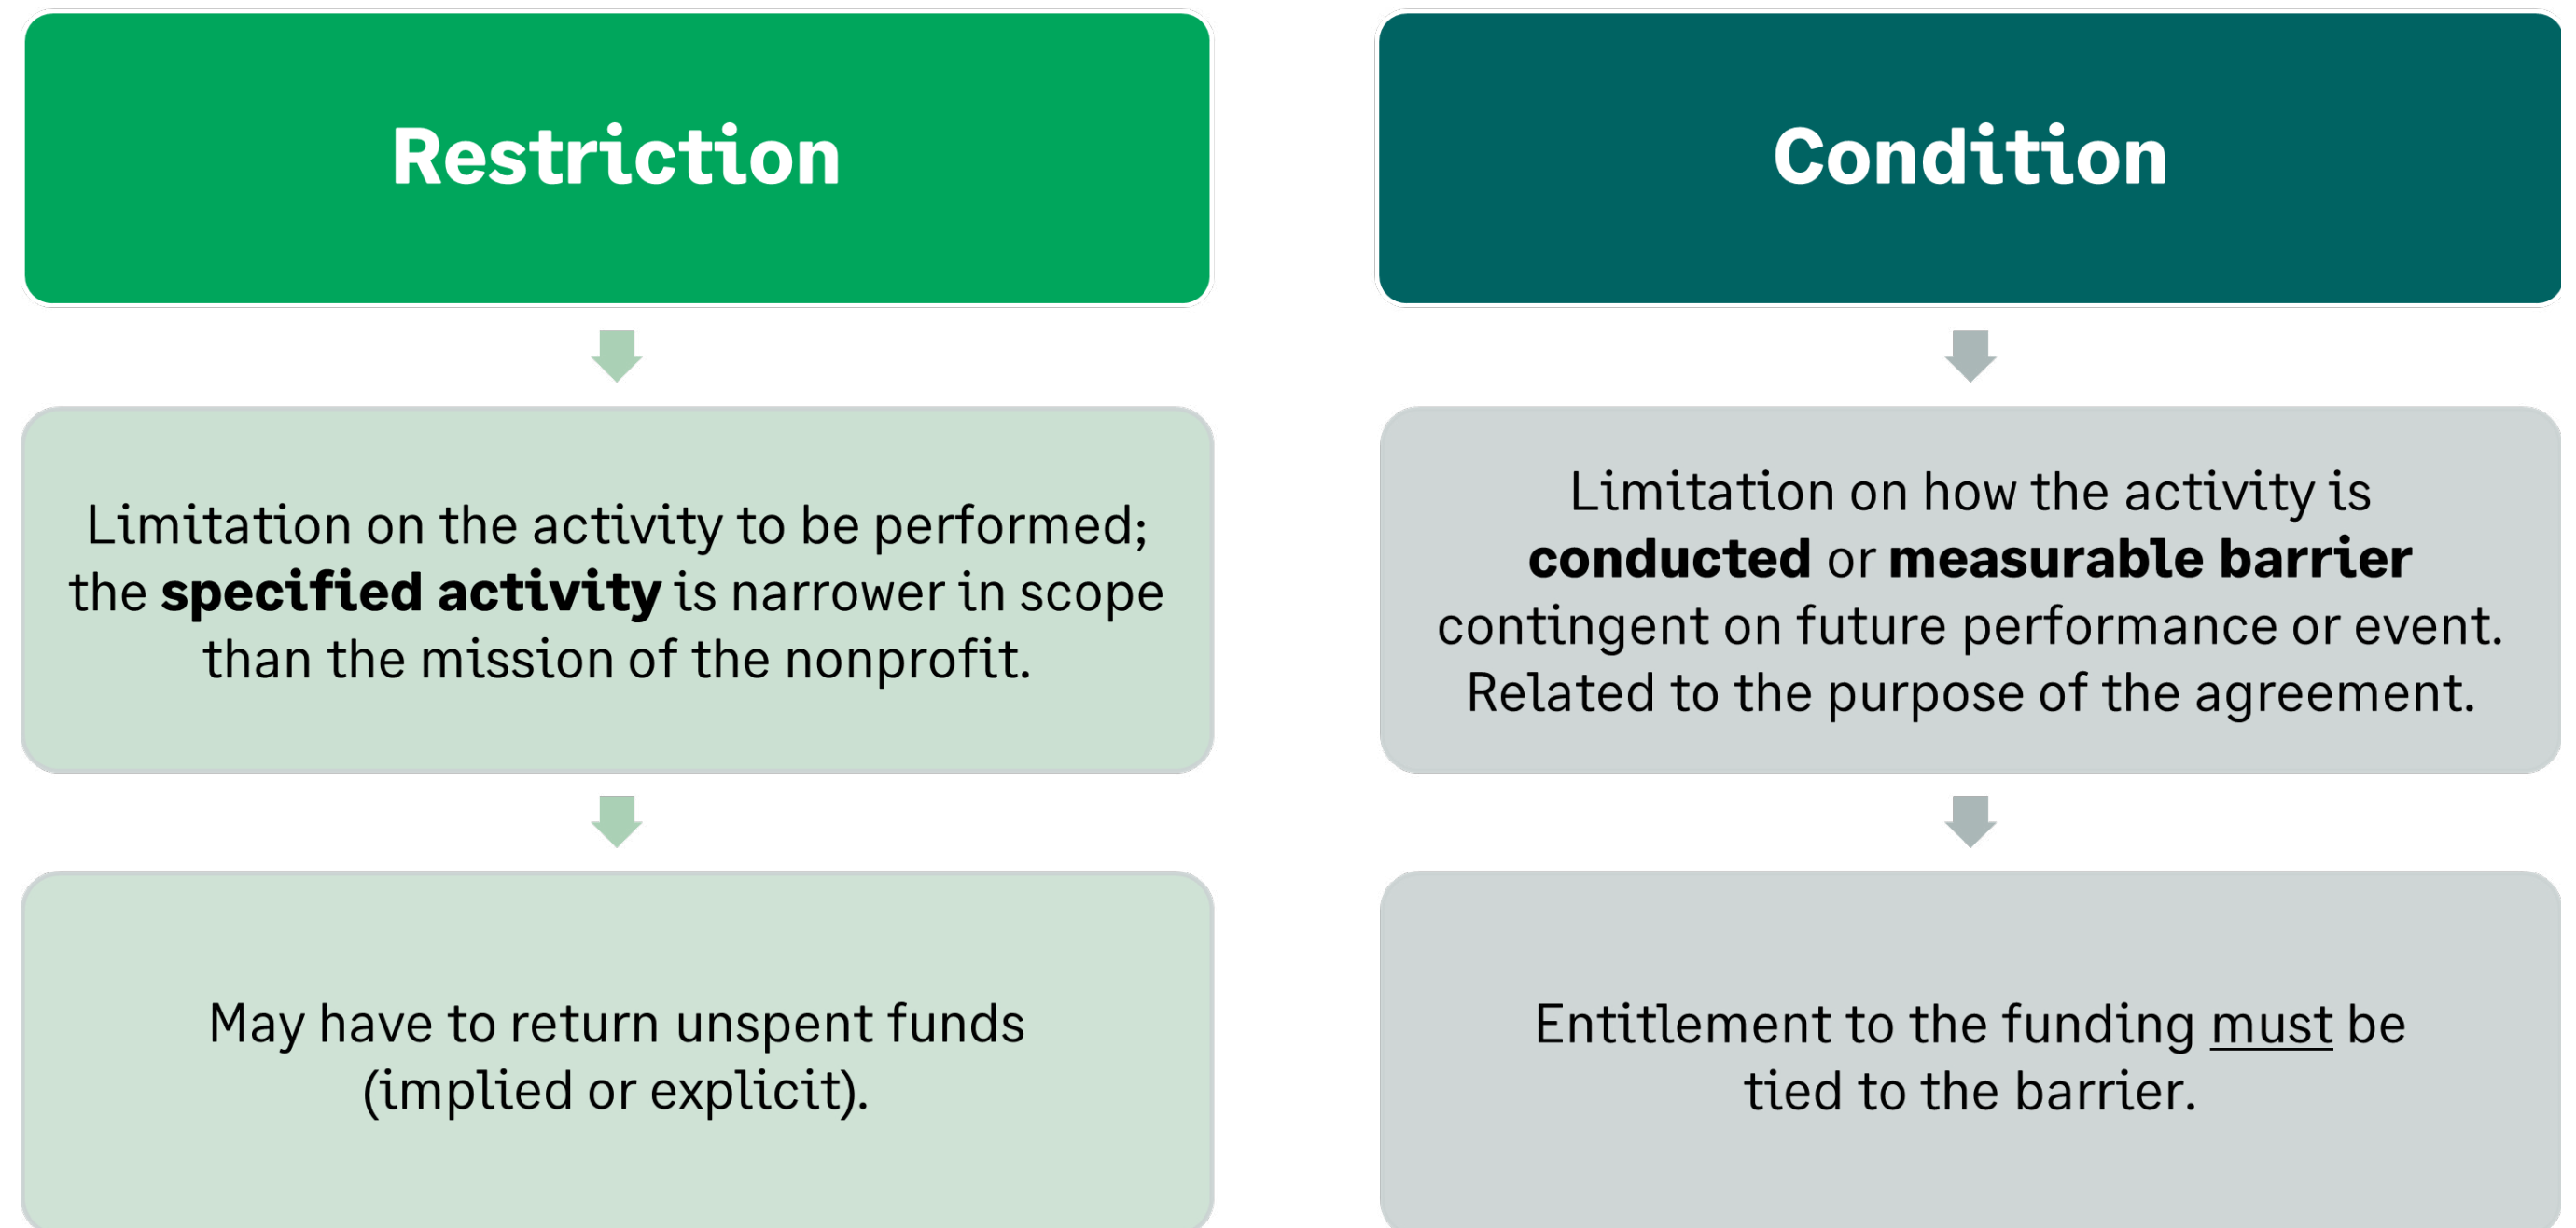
Restriction

Limitation on the activity to be performed; the specified activity is narrower in scope than the mission of the nonprofit.

May have to return unspent funds (implied or explicit).

Condition

Limitation on how the activity is conducted or measurable barrier contingent on future performance or event. Related to the purpose of the agreement.

Entitlement to the funding must be tied to the barrier.